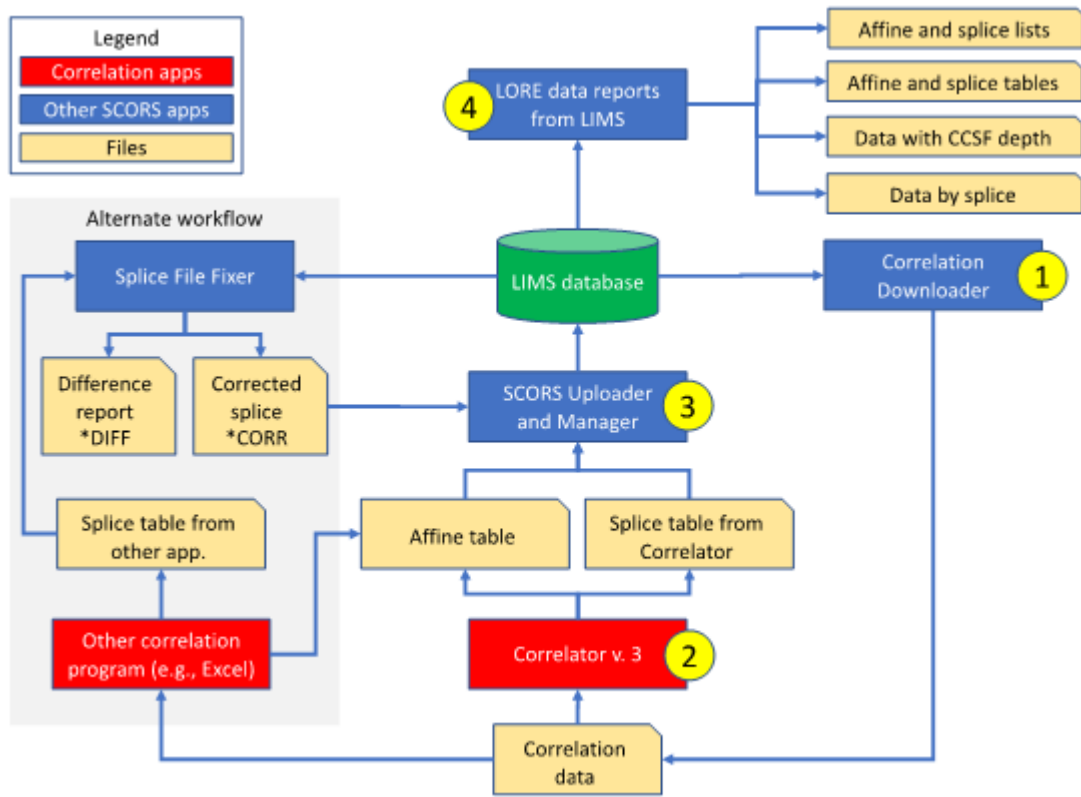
Legend
Correlation apps
Other SCORS apps
Files

4 LORE data reports from LIMS

Affine and splice lists
Affine and splice tables
Data with CCSF depth
Data by splice

Alternate workflow
Splice File Fixer
Difference report *DIFF
Corrected splice *CORR
Splice table from other app.
Other correlation program (e.g., Excel)

LIMS database
Correlation Downloader 1
SCORS Uploader and Manager 3
Affine table
Splice table from Correlator
Correlator v. 3 2
Correlation data